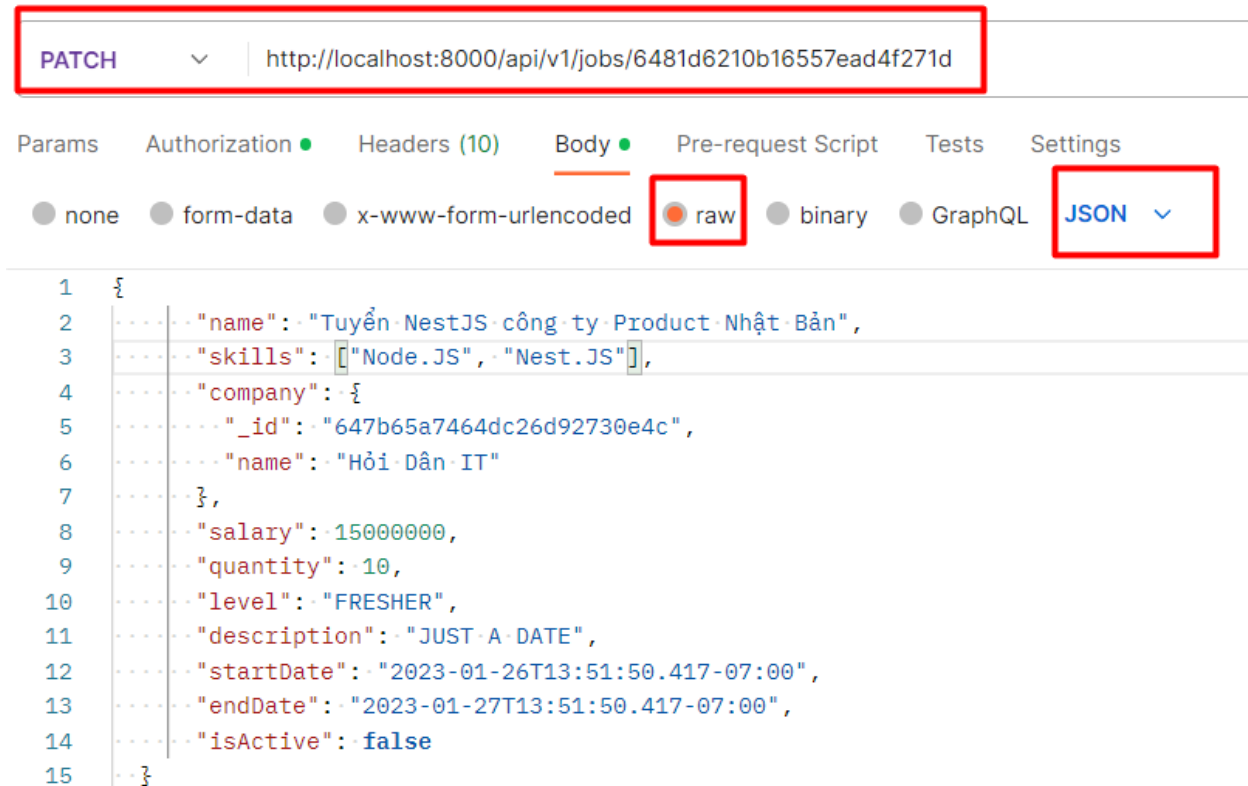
PATCH http://localhost:8000/api/v1/jobs/6481d6210b16557ead4f271d

Params Authorization Headers (10) Body Pre-request Script Tests Settings

none form-data x-www-form-urlencoded raw binary GraphQL JSON

1 {
2 "name": "Tuyển NestJS công ty Product Nhật Bản",
3 "skills": ["Node.JS", "Nest.JS"],
4 "company": {
5 "_id": "647b65a7464dc26d92730e4c",
6 "name": "Hỏi Dân IT"
7 },
8 "salary": 15000000,
9 "quantity": 10,
10 "level": "FRESHER",
11 "description": "JUST A DATE",
12 "startDate": "2023-01-26T13:51:50.417-07:00",
13 "endDate": "2023-01-27T13:51:50.417-07:00",
14 "isActive": false
15 }